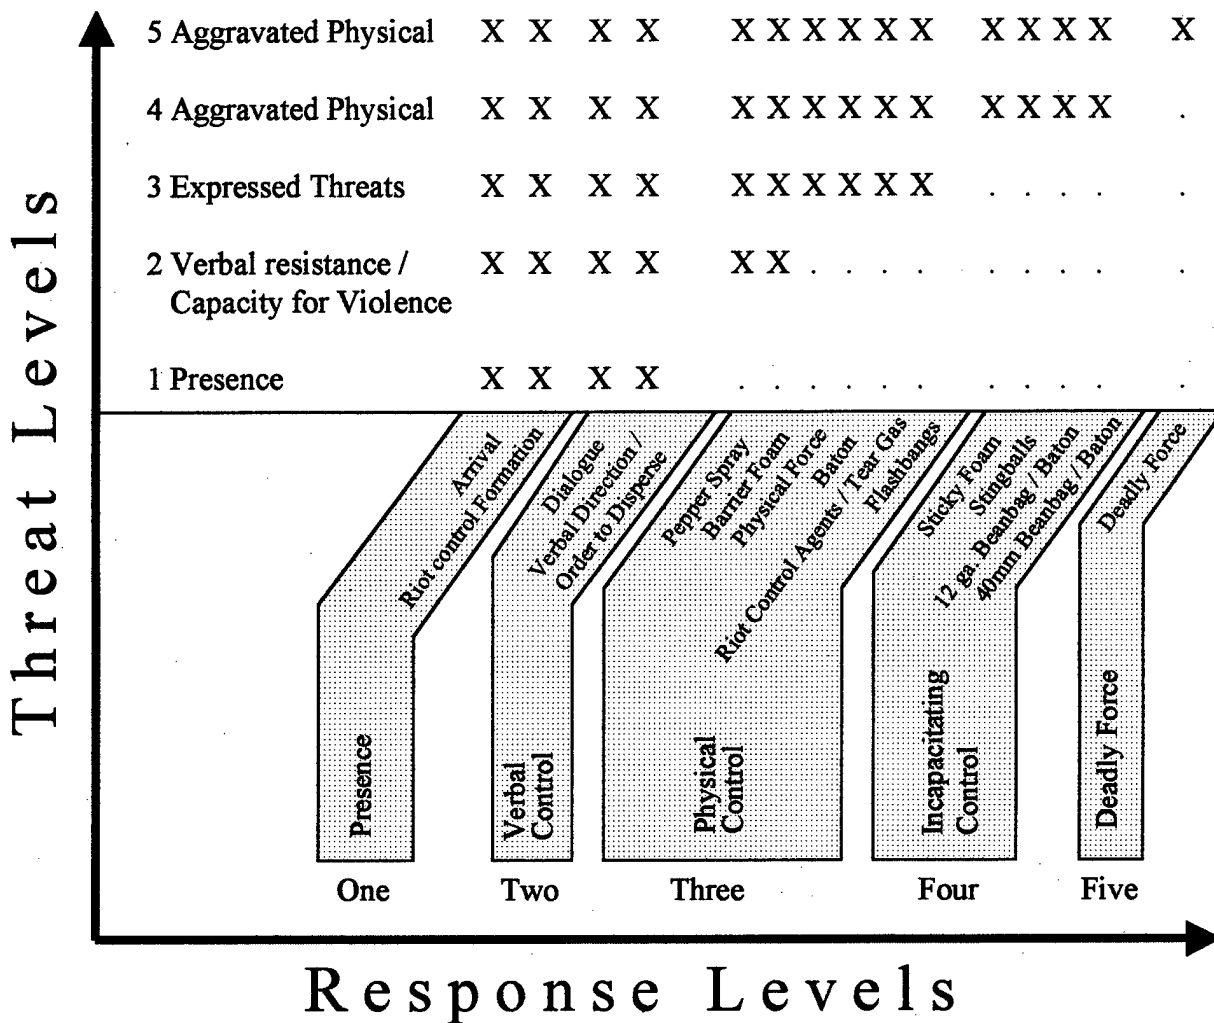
Threat Levels

5 Aggravated Physical X X X X X X X X X X X X X X X

4 Aggravated Physical X X X X X X X X X X X X X X .

3 Expressed Threats X X X X X X X X X X . . . . .

2 Verbal resistance / Capacity for Violence X X X X X X . . . . . . . . .

1 Presence X X X X . . . . . . . . . . .

Arrival
Riot control Formation

Dialogue
Verbal Direction / Order to Disperse

Pepper Spray
Barrier Foam
Physical Force
Baton
Riot Control Agents / Tear Gas
Flashbangs

Sticky Foam
Stingballs
12 ga. Beanbag / Baton
40mm Beanbag / Baton

Deadly Force

Presence

Verbal Control

Physical Control

Incapacitating Control

Deadly Force

One Two Three Four Five

Response Levels